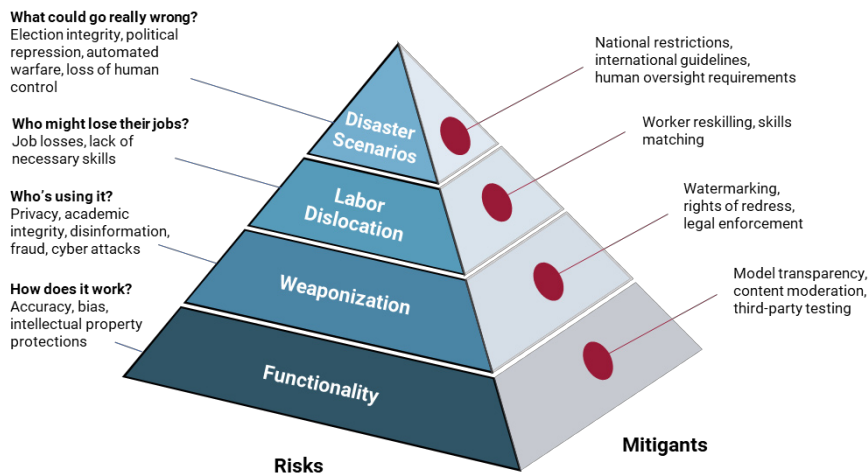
What could go really wrong?
Election integrity, political repression, automated warfare, loss of human control

Who might lose their jobs?
Job losses, lack of necessary skills

Who's using it?
Privacy, academic integrity, disinformation, fraud, cyber attacks

How does it work?
Accuracy, bias, intellectual property protections

Disaster Scenarios

Labor Dislocation

Weaponization

Functionality

National restrictions, international guidelines, human oversight requirements

Worker reskilling, skills matching

Watermarking, rights of redress, legal enforcement

Model transparency, content moderation, third-party testing

Risks

Mitigants